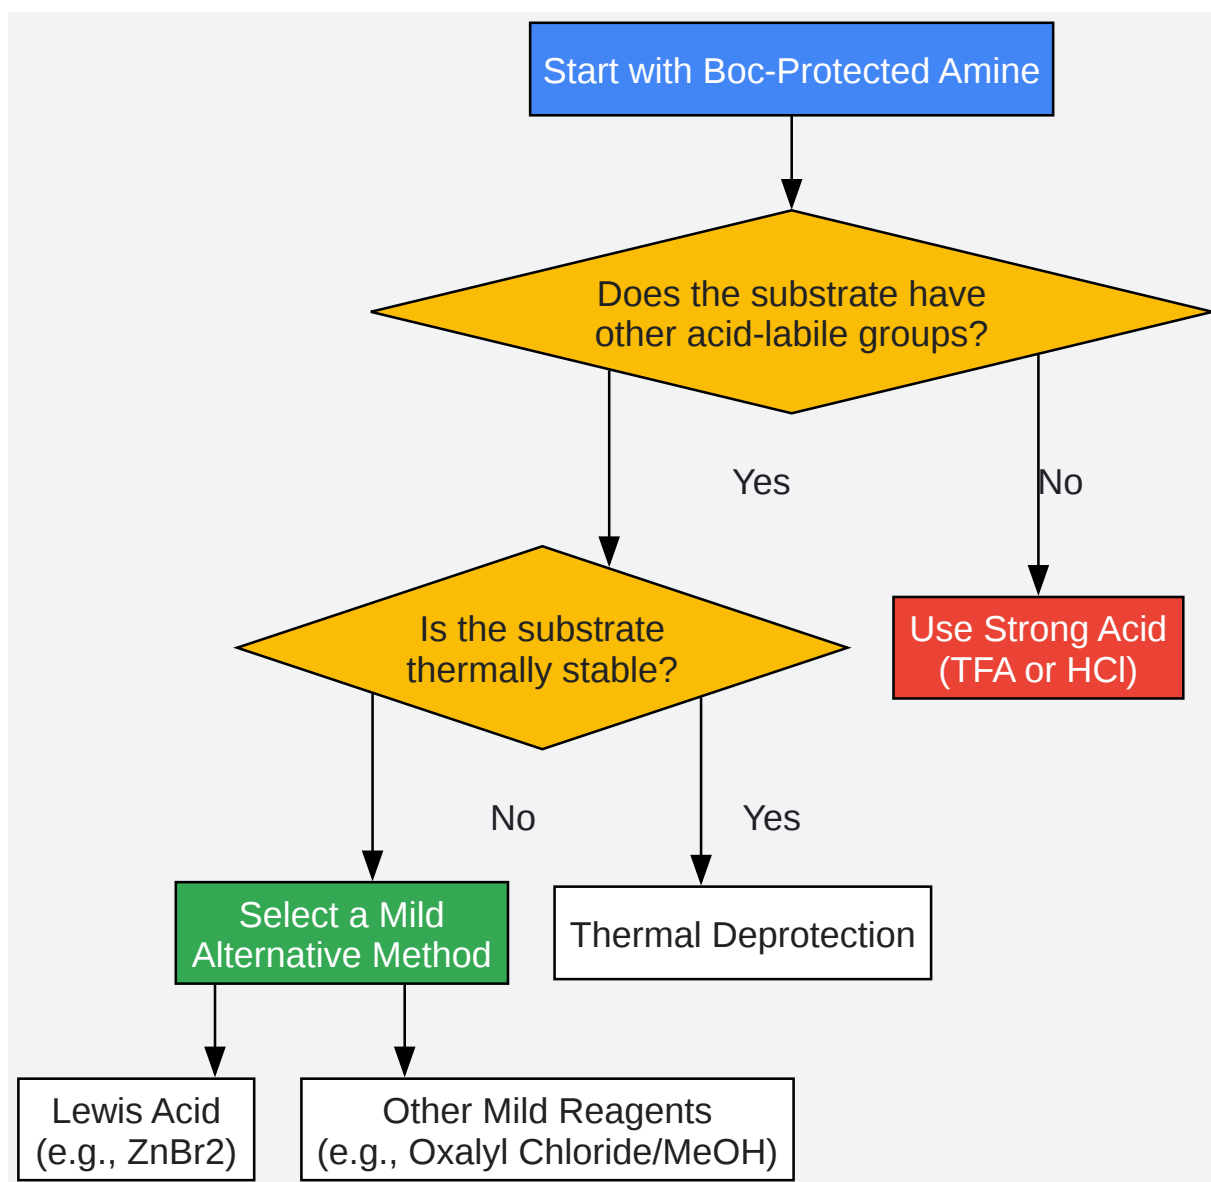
Start with Boc-Protected Amine

Does the substrate have other acid-labile groups?

Yes

No

Is the substrate thermally stable?

Use Strong Acid (TFA or HCl)

No

Yes

Select a Mild Alternative Method

Thermal Deprotection

Lewis Acid (e.g., ZnBr2)

Other Mild Reagents (e.g., Oxalyl Chloride/MeOH)